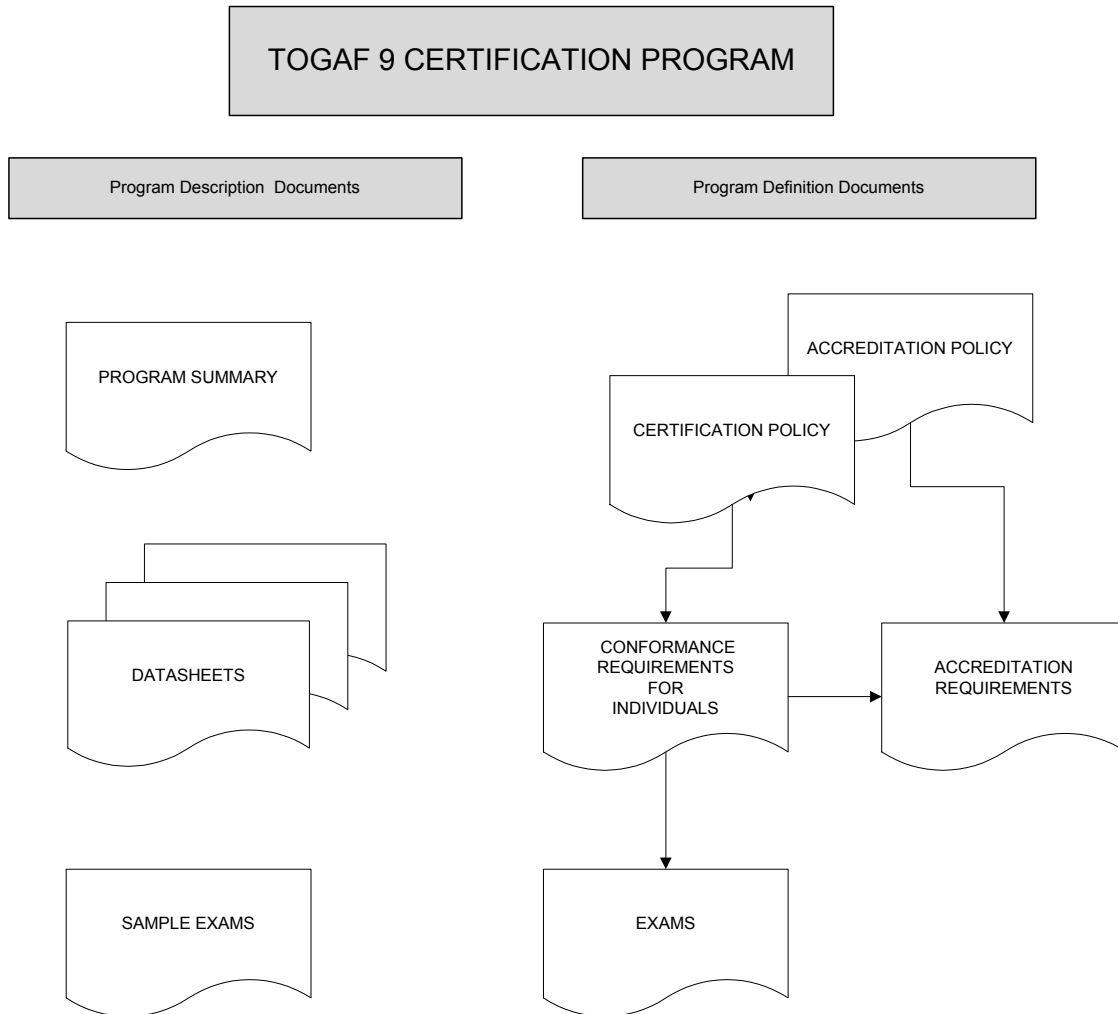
TOGAF 9 CERTIFICATION PROGRAM

Program Description Documents

Program Definition Documents

PROGRAM SUMMARY

DATASHEETS

SAMPLE EXAMS

ACCREDITATION POLICY

CERTIFICATION POLICY

CONFORMANCE REQUIREMENTS FOR INDIVIDUALS

ACCREDITATION REQUIREMENTS

EXAMS